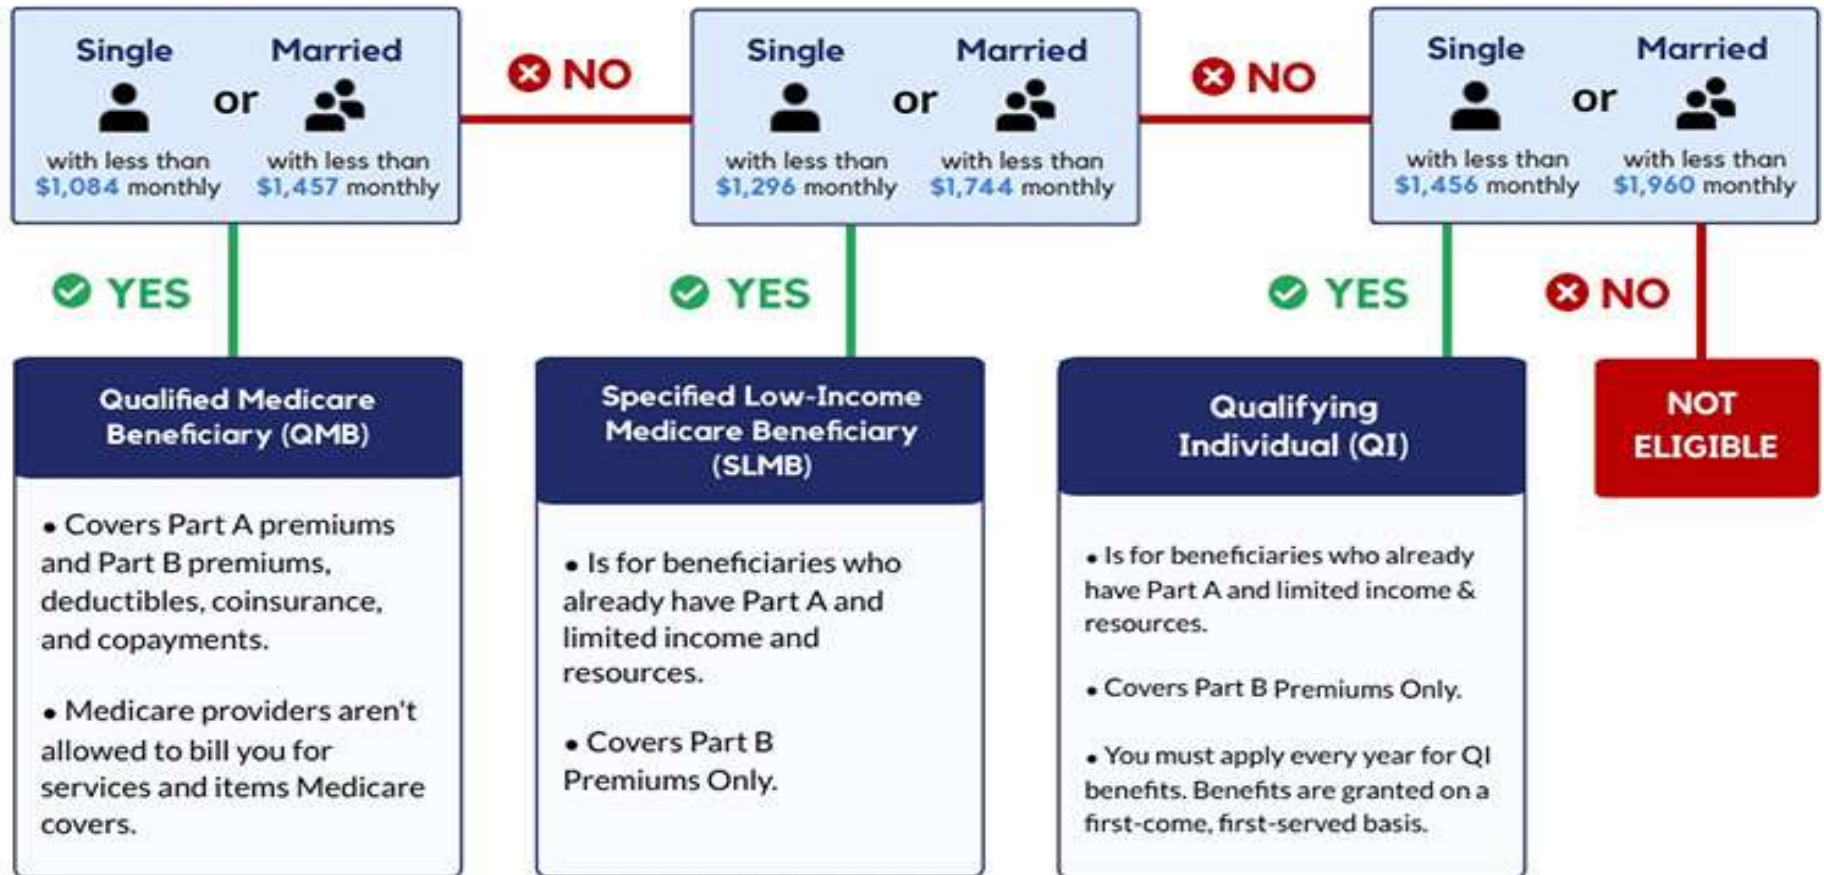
Single or Married

with less than \$1,084 monthly

with less than \$1,457 monthly

NO

Single or Married

with less than \$1,296 monthly

with less than \$1,744 monthly

NO

Single or Married

with less than \$1,456 monthly

with less than \$1,960 monthly

YES

YES

YES

NO

Qualified Medicare Beneficiary (QMB)

• Covers Part A premiums and Part B premiums, deductibles, coinsurance, and copayments.

• Medicare providers aren't allowed to bill you for services and items Medicare covers.

Specified Low-Income Medicare Beneficiary (SLMB)

• Is for beneficiaries who already have Part A and limited income and resources.

• Covers Part B Premiums Only.

Qualifying Individual (QI)

• Is for beneficiaries who already have Part A and limited income & resources.

• Covers Part B Premiums Only.

• You must apply every year for QI benefits. Benefits are granted on a first-come, first-served basis.

NOT ELIGIBLE